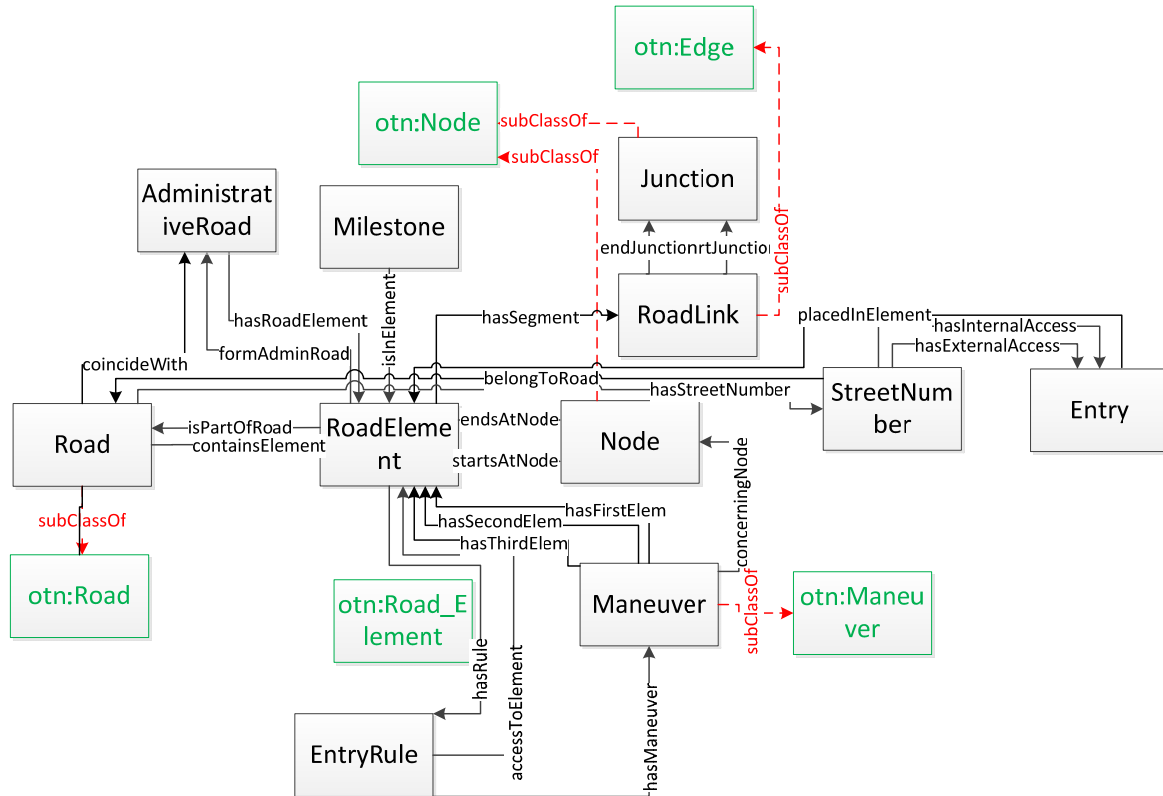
otn:Edge

otn:Node

subClassOf

subClassOf

Junction

subClassOf

AdministrativeRoad

Milestone

endJunction

rtJunction

RoadLink

hasRoadElement

isInElement

hasSegment

placedInElement

hasInternalAccess

hasExternalAccess

formAdminRoad

coincideWith

belongToRoad

hasStreetNumber

StreetNumber

Entry

Road

isPartOfRoad

containsElement

RoadElement

endsAtNode

startsAtNode

Node

concerningNode

hasFirstElem

hasSecondElem

hasThirdElem

subClassOf

otn:Road

otn:Road_Element

Maneuver

subClassOf

otn:Maneuver

hasRule

accessToElement

hasManeuver

EntryRule